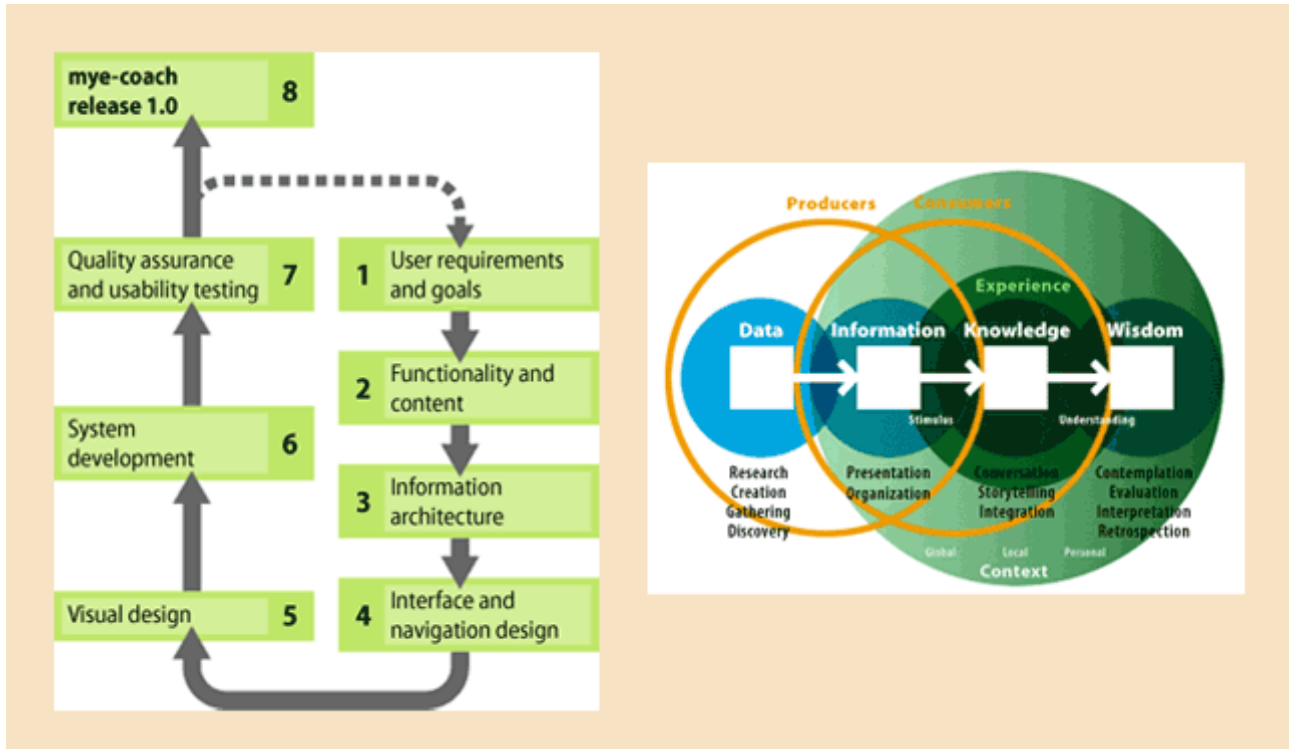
mye-coach release 1.0 8

Quality assurance and usability testing 7

1 User requirements and goals

2 Functionality and content

System development 6

3 Information architecture

Visual design 5

4 Interface and navigation design

Producers

Consumers

Experience

Data

Information

Knowledge

Wisdom

Stimulus

Understanding

Research
Creation
Gathering
Discovery

Presentation
Organization

Conversation
Storytelling
Integration

Contemplation
Evaluation
Interpretation
Retrospection

Global

Local

Personal

Context